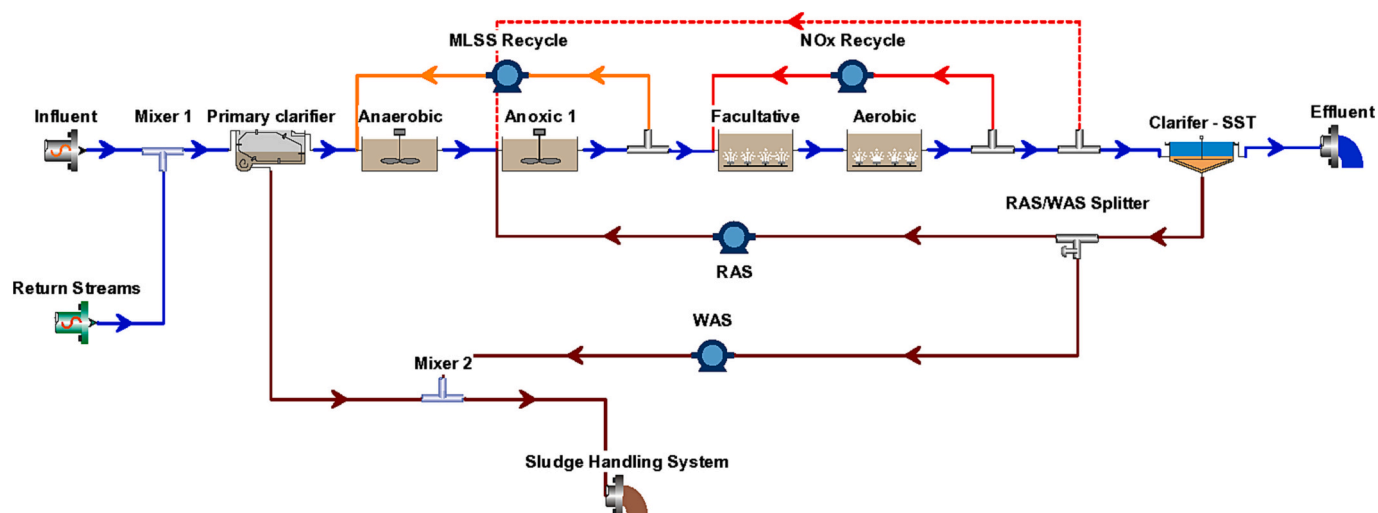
MLSS Recycle

NOx Recycle

Influent

Mixer 1

Primary clarifier

Anaerobic

Anoxic 1

Facultative

Aerobic

Clarifer - SST

Effluent

RAS/WAS Splitter

RAS

Return Streams

WAS

Mixer 2

Sludge Handling System